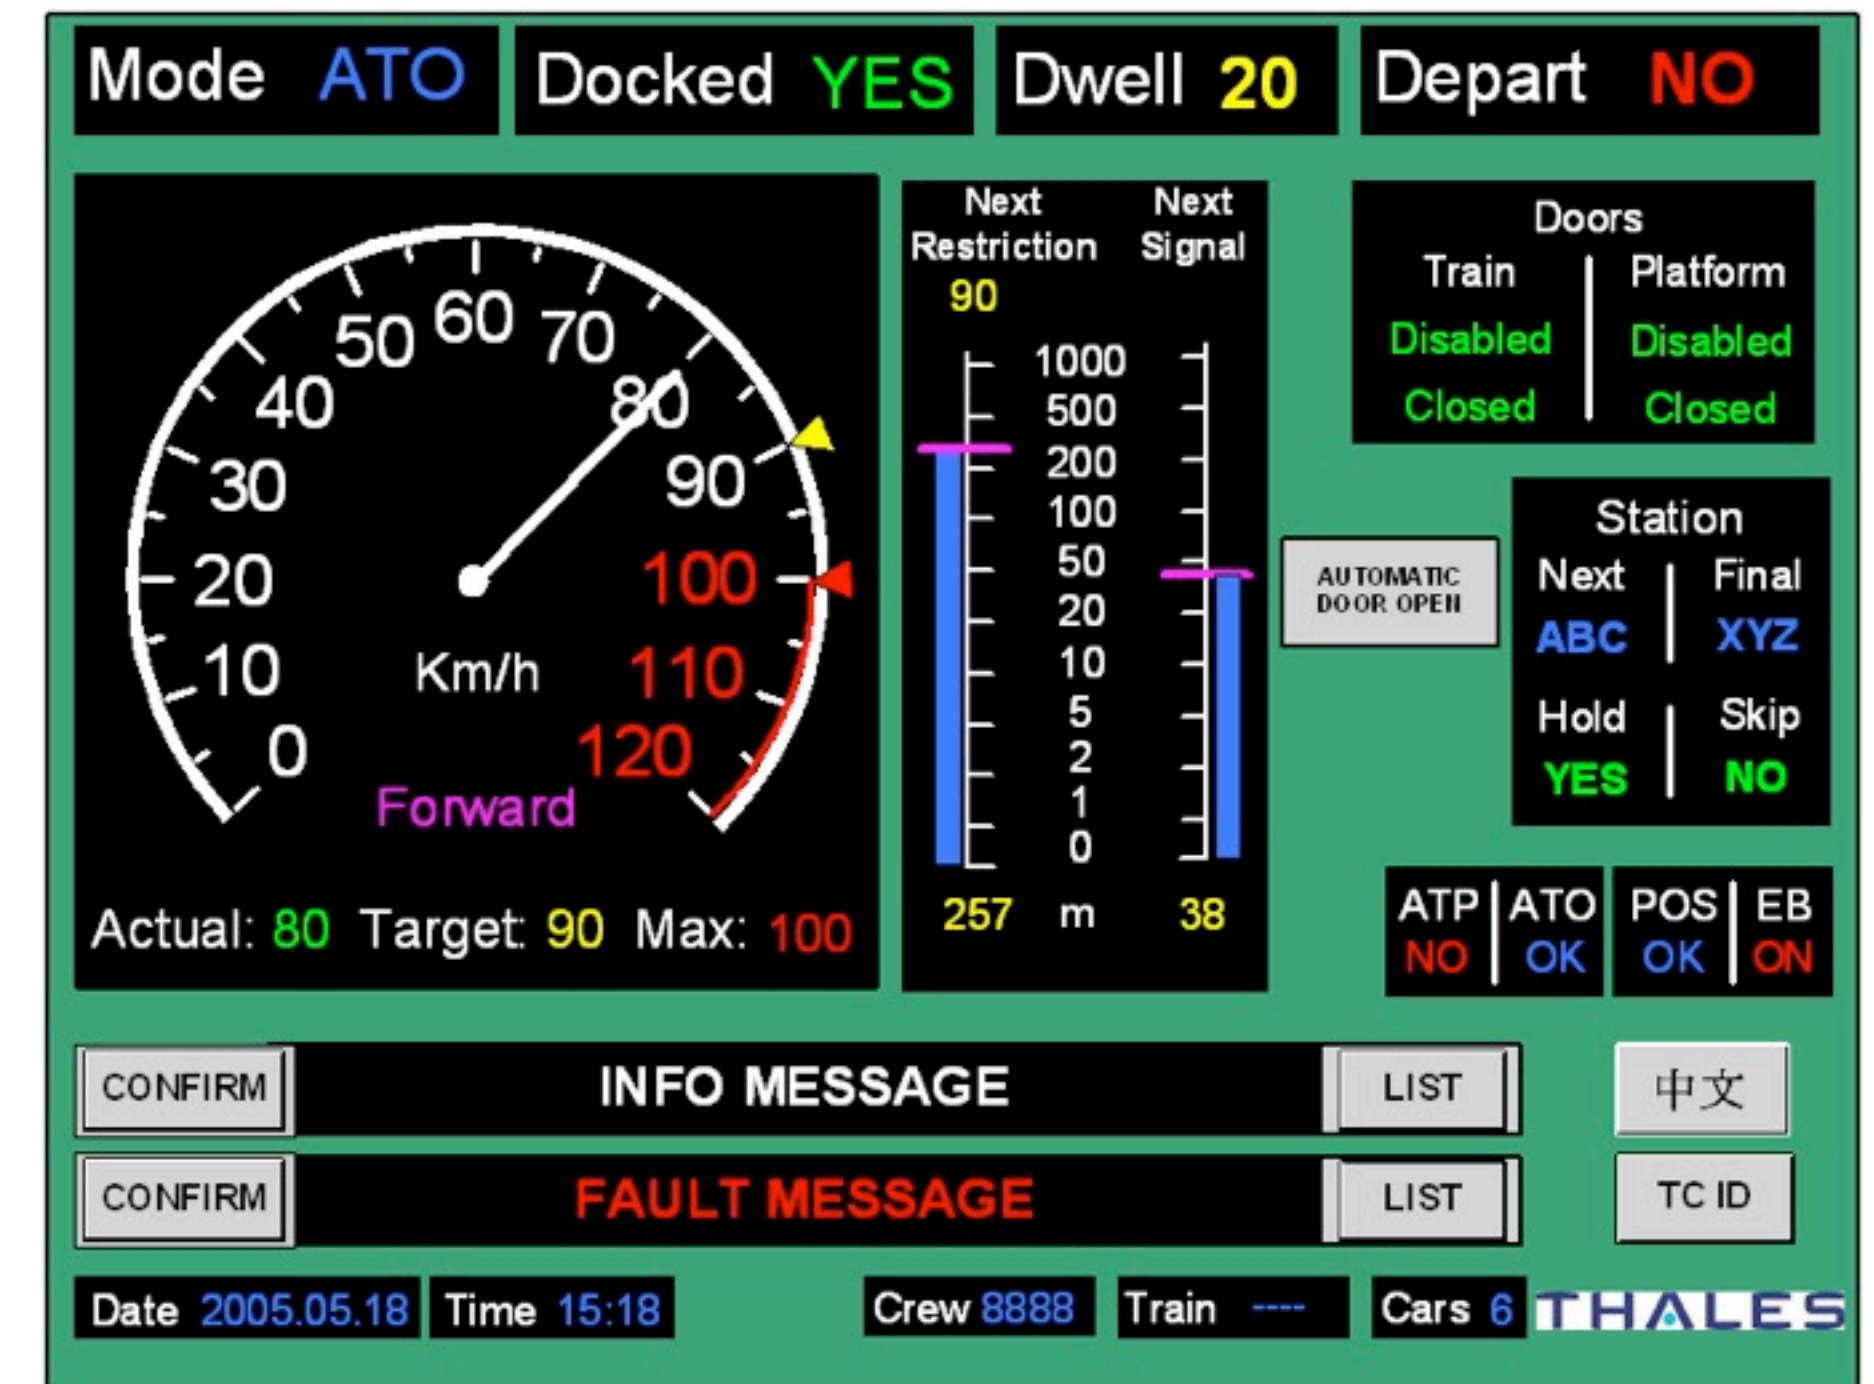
Mode ATO
Docked YES
Dwell 20
Depart NO

50 60 70
40 80
30 90
20 100
10 Km/h 110
0 120
Forward

Actual: 80 Target: 90 Max: 100

Next Restriction
90
Next Signal
1000
500
200
100
50
20
10
5
2
1
0
257 m 38

Doors
Train | Platform
Disabled | Disabled
Closed | Closed

AUTOMATIC DOOR OPEN

Station
Next | Final
ABC | XYZ
Hold | Skip
YES | NO

ATP | ATO
NO | OK
POS | EB
OK | ON

CONFIRM
INFO MESSAGE
LIST
中文

CONFIRM
FAULT MESSAGE
LIST
TC ID

Date 2005.05.18
Time 15:18
Crew 8888
Train ----
Cars 6
THALES